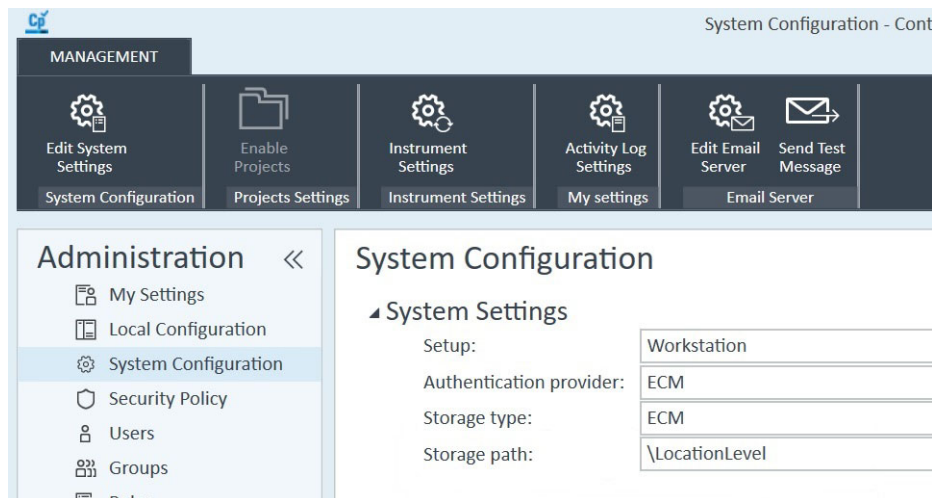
System Configuration - Cont

MANAGEMENT

Edit System Settings
System Configuration

Enable Projects
Projects Settings

Instrument Settings
Instrument Settings

Activity Log Settings
My settings

Edit Email Server
Send Test Message
Email Server

Administration «
My Settings
Local Configuration
System Configuration
Security Policy
Users
Groups
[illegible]

System Configuration
◢ System Settings

| | |
|---|---|
| Setup: | Workstation |
| Authentication provider: | ECM |
| Storage type: | ECM |
| Storage path: | \LocationLevel |